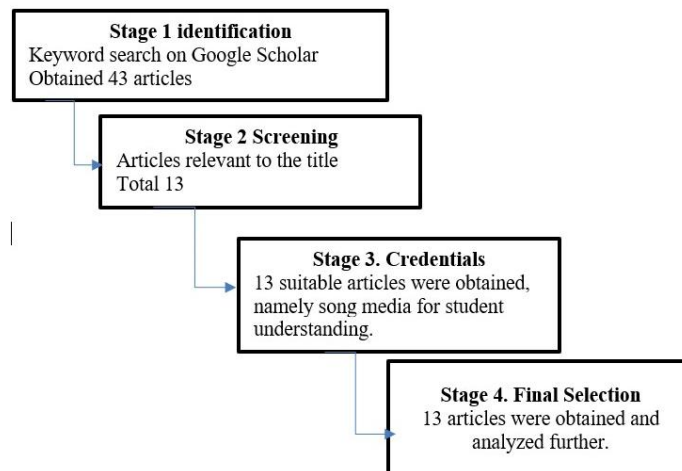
Stage 1 identification
Keyword search on Google Scholar
Obtained 43 articles

Stage 2 Screening
Articles relevant to the title
Total 13

Stage 3. Credentials
13 suitable articles were obtained, namely song media for student understanding.

Stage 4. Final Selection
13 articles were obtained and analyzed further.